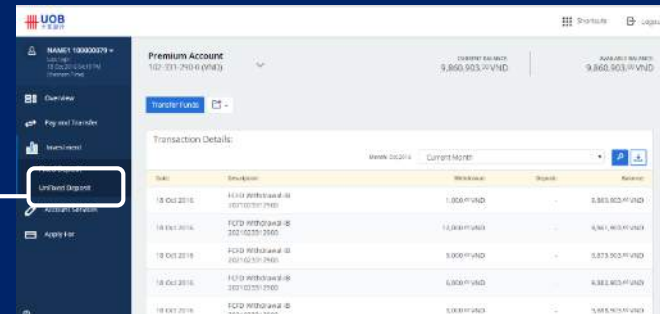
UOB

Shortcuts Logout

NAME1 100000379
Last login
18 Oct 2016 04:18 PM

Overview
Pay and Transfer
Investment
UniTrust Deposit
Account Services
Apply For

Premium Account
102-331-290-9 (VND)

CURRENT BALANCE
9,860,903.00 VND

AVAILABLE BALANCE
9,860,903.00 VND

Transfer Funds

Transaction Details:

Month Oct 2016 Current Month

| Date | Description | Withdrawal | Deposit | Balance |
|---|---|---|---|---|
| 18 Oct 2016 | FCFD Withdrawal-IB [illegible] | 1,000.00 VND | - | 9,860,903.00 VND |
| 18 Oct 2016 | FCFD Withdrawal-IB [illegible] | 12,000.00 VND | - | 9,861,903.00 VND |
| 18 Oct 2016 | FCFD Withdrawal-IB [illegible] | 5,000.00 VND | - | 9,873,903.00 VND |
| 18 Oct 2016 | FCFD Withdrawal-IB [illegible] | 5,000.00 VND | - | 9,878,903.00 VND |
| 18 Oct 2016 | FCFD Withdrawal-IB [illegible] | 5,000.00 VND | - | 9,883,903.00 VND |